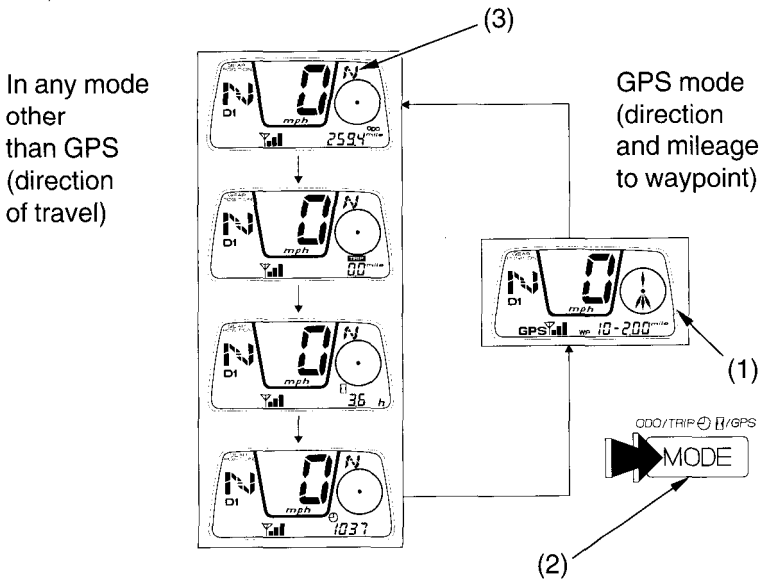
(3)

In any mode other than GPS (direction of travel)

GPS mode (direction and mileage to waypoint)

N D1 0 mph N 259.4 ODO mile

N D1 0 mph N TRIP 0.0 mile

N D1 0 mph N 36 h

N D1 0 mph N 10:37

N D1 0 mph GPS WP 10-20.0 mile

(1)

ODO/TRIP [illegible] /GPS

MODE

(2)